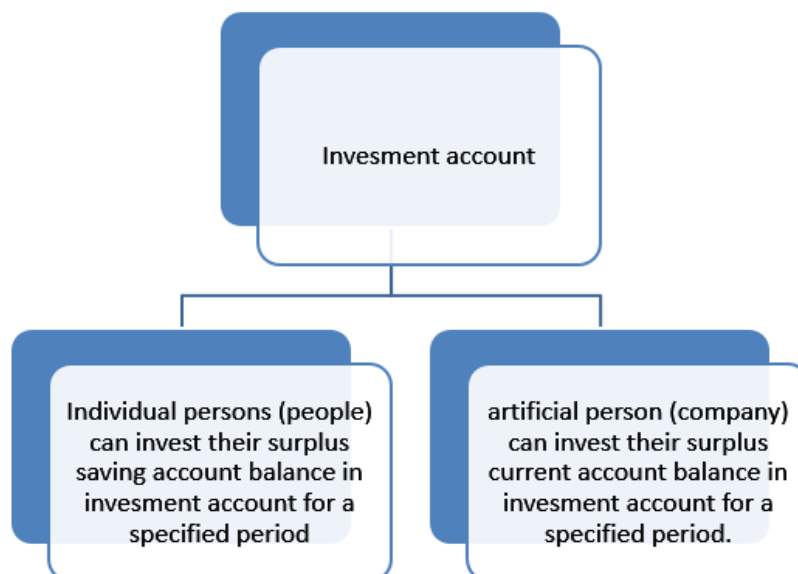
Invesment account

Individual persons (people) can invest their surplus saving account balance in invesment account for a specified period

artificial person (company) can invest their surplus current account balance in invesment account for a specified period.